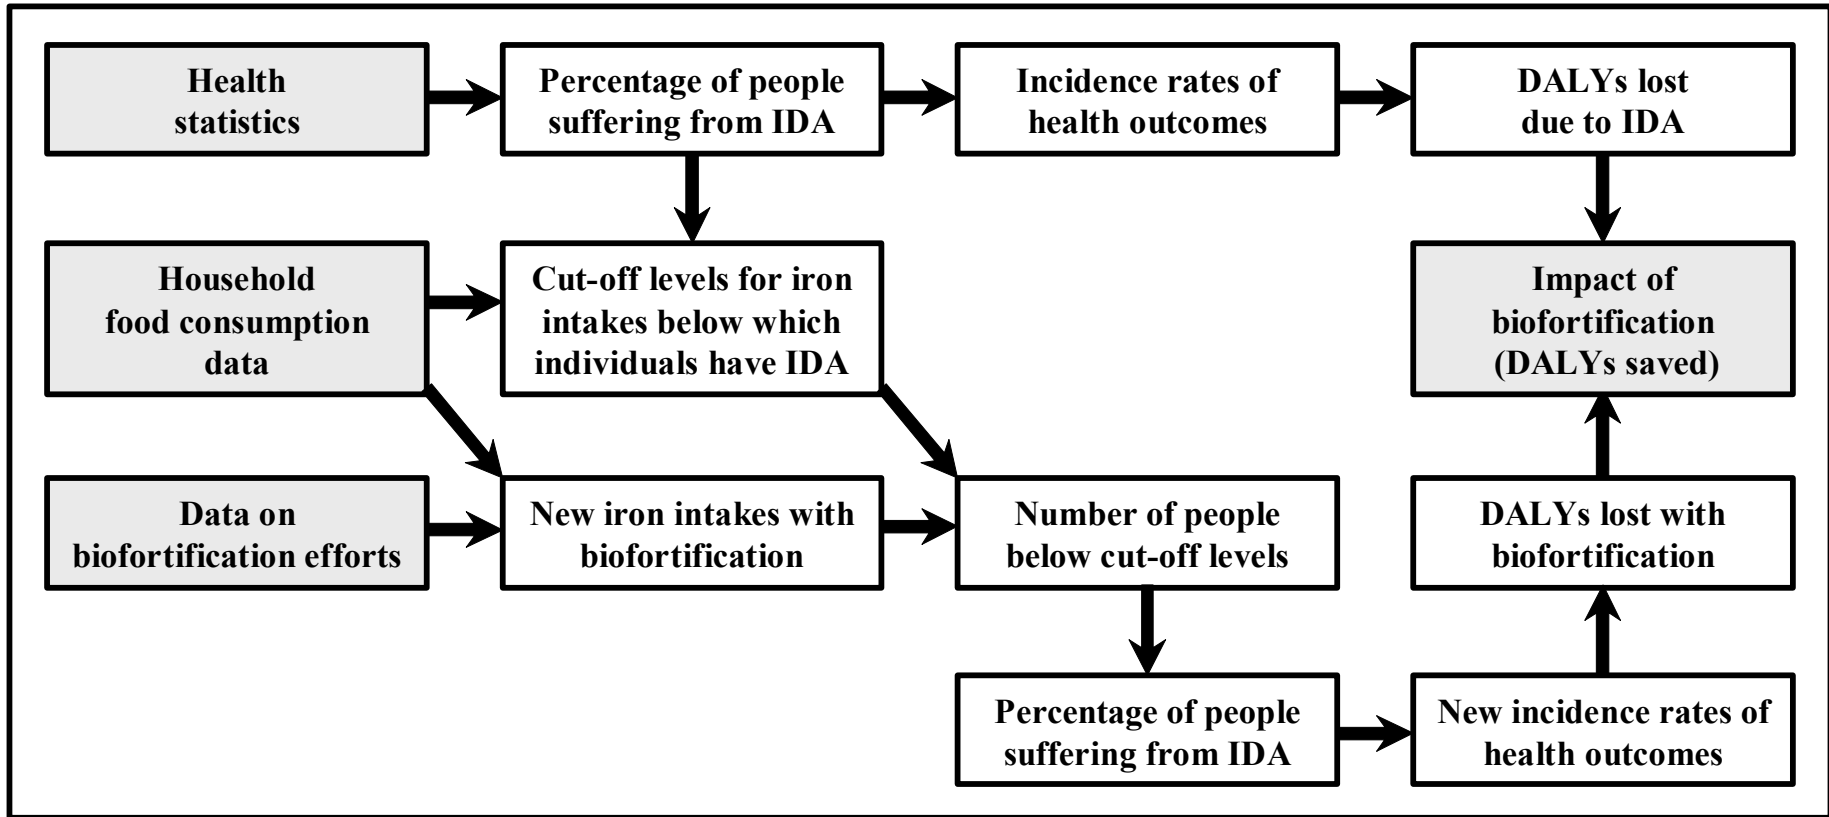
Health statistics

Percentage of people suffering from IDA

Incidence rates of health outcomes

DALYs lost due to IDA

Household food consumption data

Cut-off levels for iron intakes below which individuals have IDA

Impact of biofortification (DALYs saved)

Data on biofortification efforts

New iron intakes with biofortification

Number of people below cut-off levels

DALYs lost with biofortification

Percentage of people suffering from IDA

New incidence rates of health outcomes